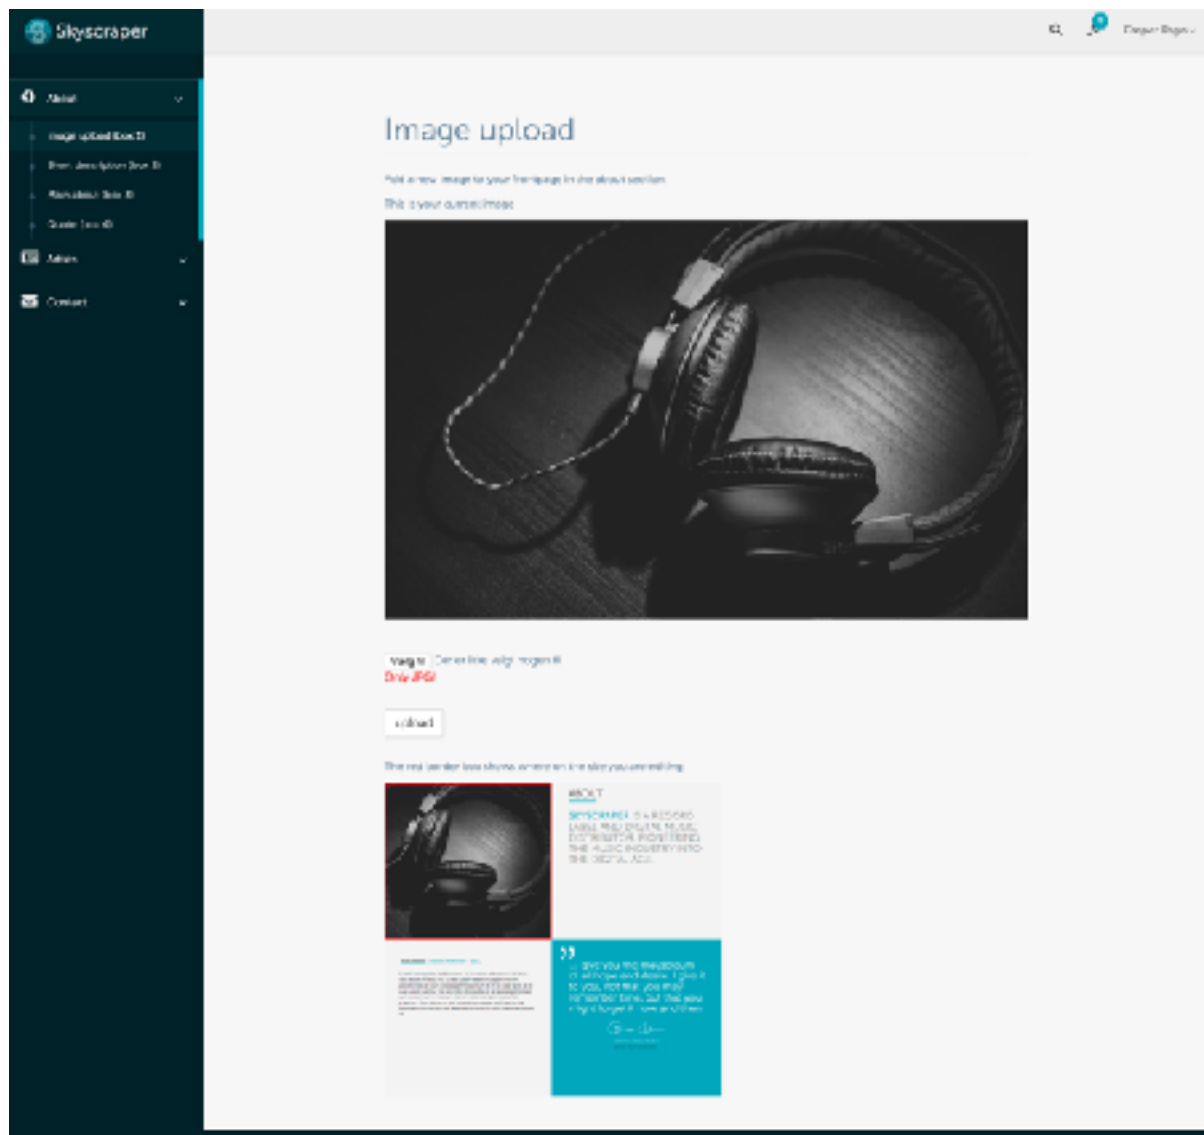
Skyscraper

About

Image upload (box 3)

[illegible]

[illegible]

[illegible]

Artists

Contact

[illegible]

Image upload

Add a new image to your frontpage in the about section

This is your current image

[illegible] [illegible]

Only JPG!

upload

The red border box shows where on the site you are editing

ABOUT

SKYSCRAPER IS A RECORD LABEL AND DIGITAL MUSIC DISTRIBUTOR, FRONTRUNNING THE MUSIC INDUSTRY INTO THE DIGITAL AGE

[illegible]